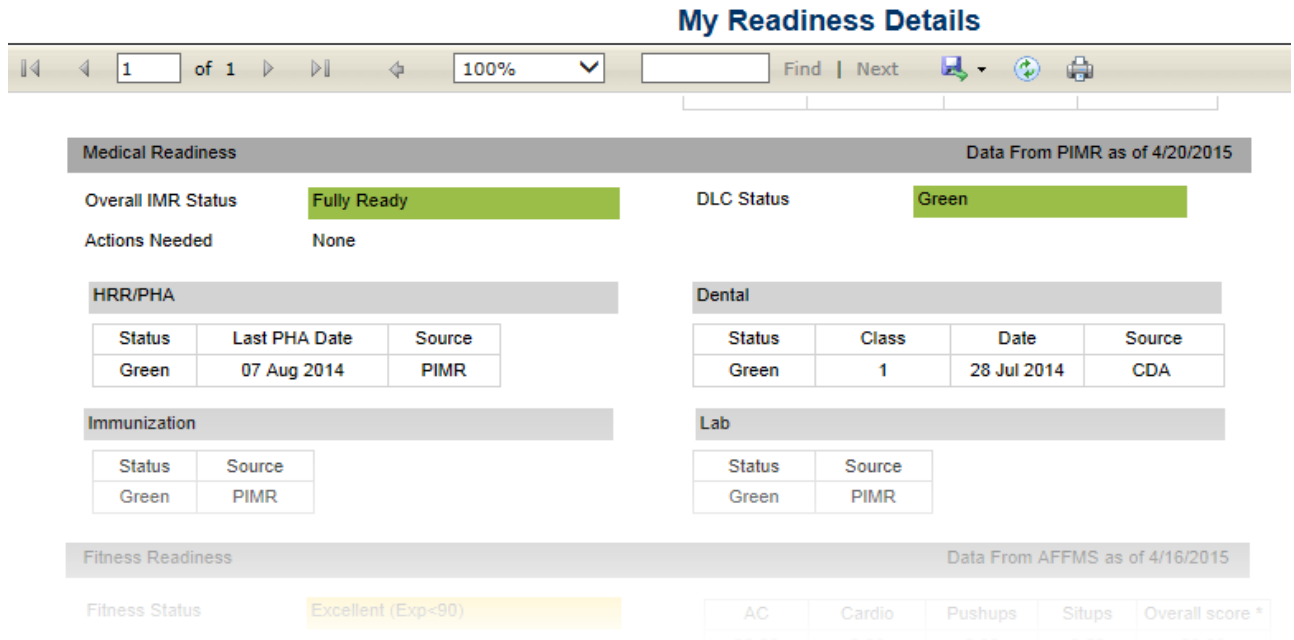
My Readiness Details

1 of 1 100% Find | Next

Medical Readiness
Data From PIMR as of 4/20/2015

Overall IMR Status Fully Ready
DLC Status Green
Actions Needed None

HRR/PHA

| Status | Last PHA Date | Source |
|---|---|---|
| Green | 07 Aug 2014 | PIMR |

Dental

| Status | Class | Date | Source |
|---|---|---|---|
| Green | 1 | 28 Jul 2014 | CDA |

Immunization

| Status | Source |
|---|---|
| Green | PIMR |

Lab

| Status | Source |
|---|---|
| Green | PIMR |

Fitness Readiness
Data From AFFMS as of 4/16/2015

Fitness Status Excellent (Exp<90)

| AC | Cardio | Pushups | Situps | Overall score * |
|---|---|---|---|---|
| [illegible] | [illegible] | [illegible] | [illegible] | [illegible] |